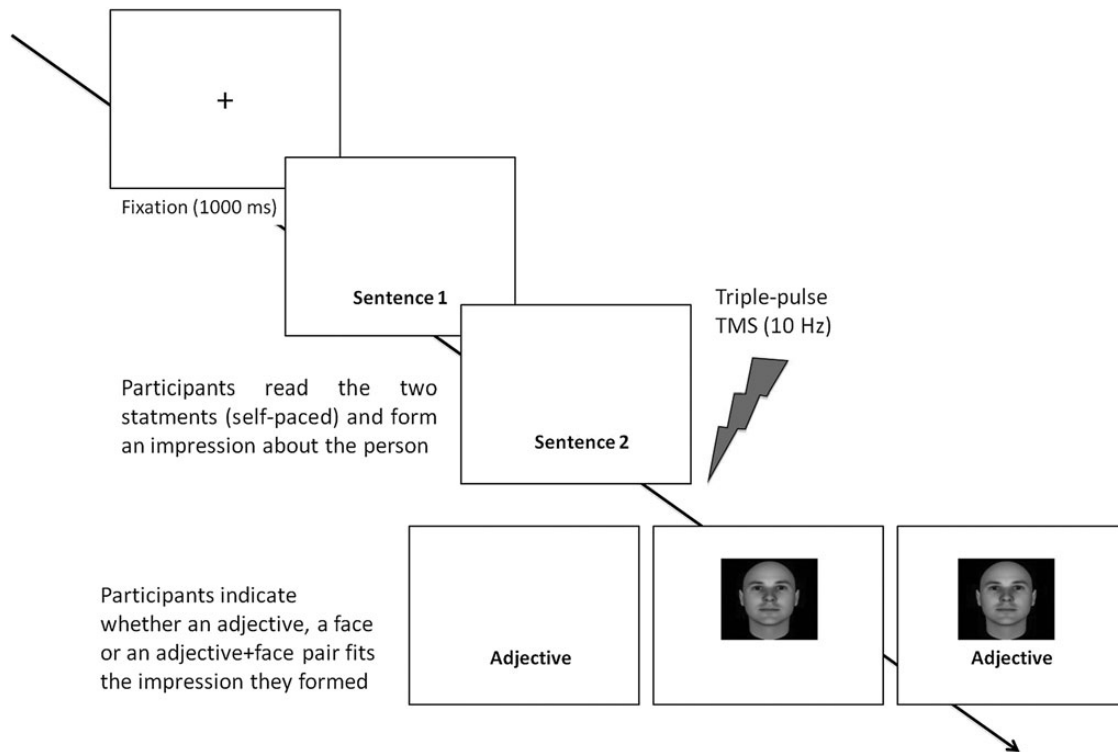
+

Fixation (1000 ms)

Sentence 1

Triple-pulse TMS (10 Hz)

Participants read the two statments (self-paced) and form an impression about the person

Sentence 2

Participants indicate whether an adjective, a face or an adjective+face pair fits the impression they formed

Adjective

Adjective